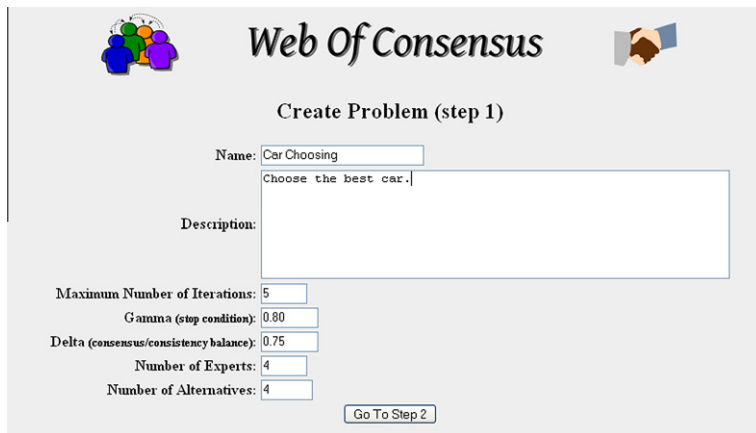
Web Of Consensus

Create Problem (step 1)

Name: Car Choosing

Description: Choose the best car.

Maximum Number of Iterations: 5

Gamma (stop condition): 0.80

Delta (consensus/consistency balance): 0.75

Number of Experts: 4

Number of Alternatives: 4

Go To Step 2